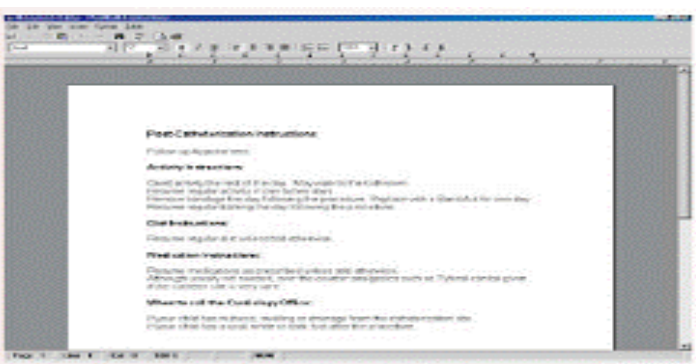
Post-Catheterization Instructions:

Follow up Appointment:

Activity Instructions:

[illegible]

Diet Instructions:

Resume regular diet unless told otherwise.

Medication Instructions:

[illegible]

When to call the Cardiology Office:

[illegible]